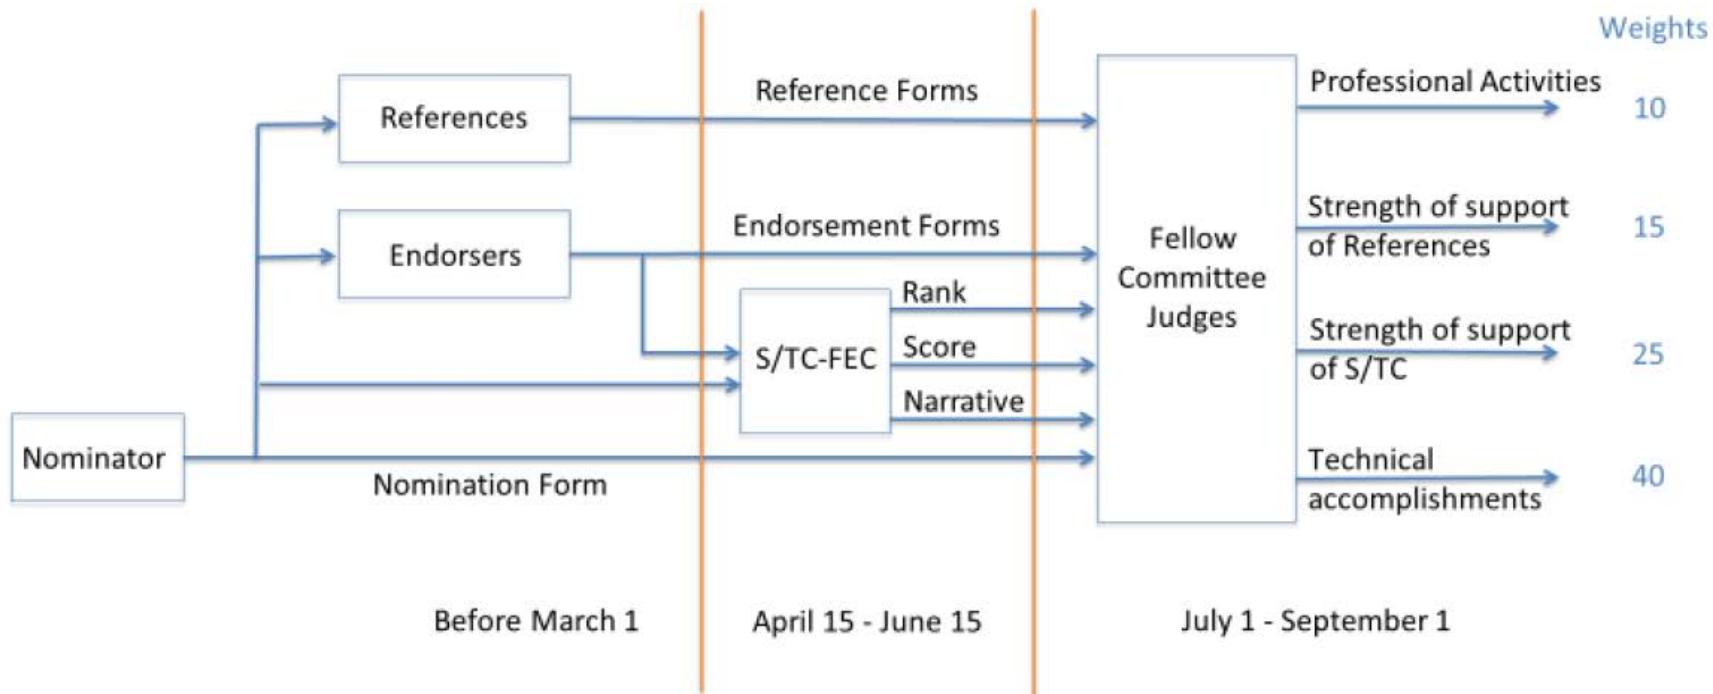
Weights

References

Reference Forms

Professional Activities

10

Endorsers

Endorsement Forms

Fellow Committee Judges

Strength of support of References

15

Rank

S/TC-FEC

Score

Strength of support of S/TC

25

Narrative

Nominator

Nomination Form

Technical accomplishments

40

Before March 1

April 15 - June 15

July 1 - September 1